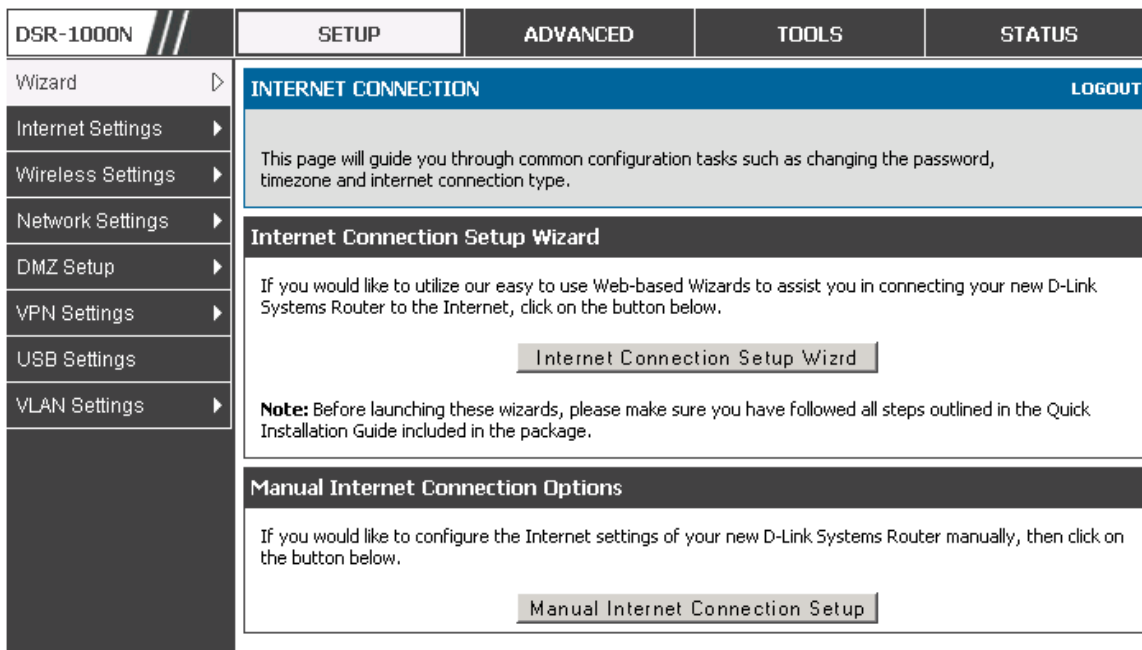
DSR-1000N

SETUP
ADVANCED
TOOLS
STATUS

Wizard
Internet Settings
Wireless Settings
Network Settings
DMZ Setup
VPN Settings
USB Settings
VLAN Settings

INTERNET CONNECTION
LOGOUT

This page will guide you through common configuration tasks such as changing the password, timezone and internet connection type.

Internet Connection Setup Wizard

If you would like to utilize our easy to use Web-based Wizards to assist you in connecting your new D-Link Systems Router to the Internet, click on the button below.

Internet Connection Setup Wizrd

Note: Before launching these wizards, please make sure you have followed all steps outlined in the Quick Installation Guide included in the package.

Manual Internet Connection Options

If you would like to configure the Internet settings of your new D-Link Systems Router manually, then click on the button below.

Manual Internet Connection Setup